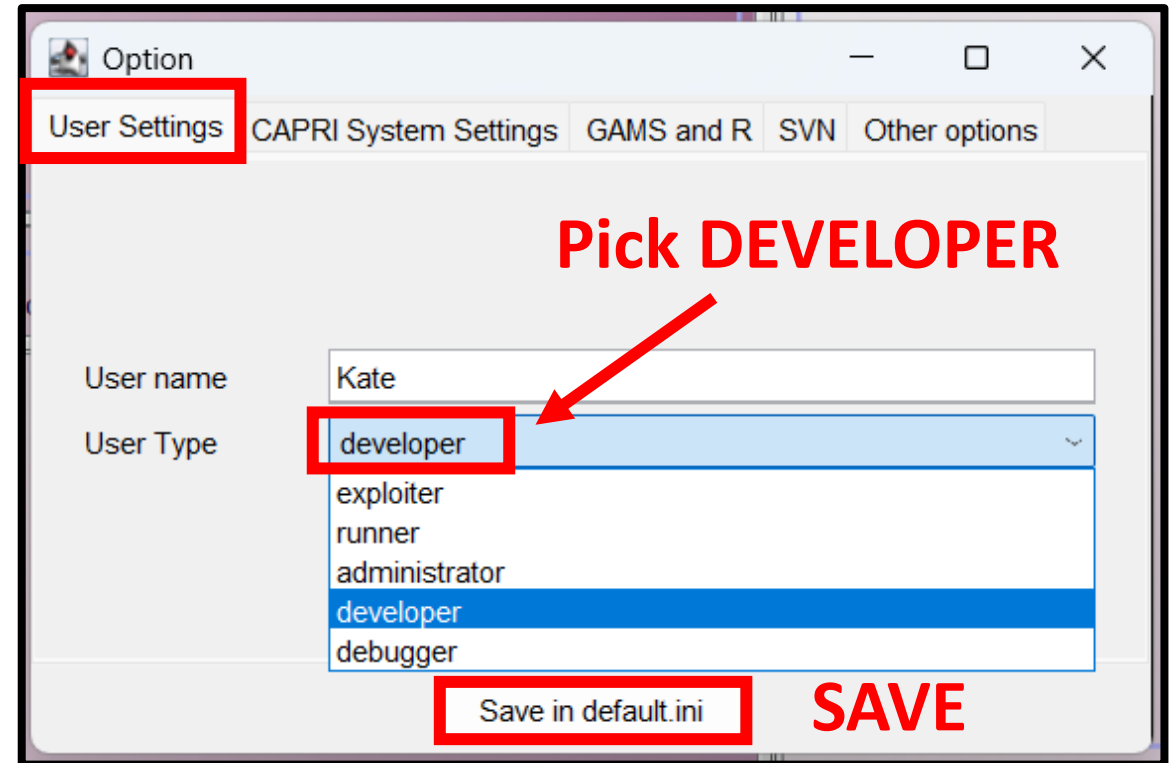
Option

User Settings | CAPRI System Settings | GAMS and R | SVN | Other options

Pick DEVELOPER

User name Kate

User Type developer

exploiter
runner
administrator
developer
debugger

Save in default.ini

SAVE